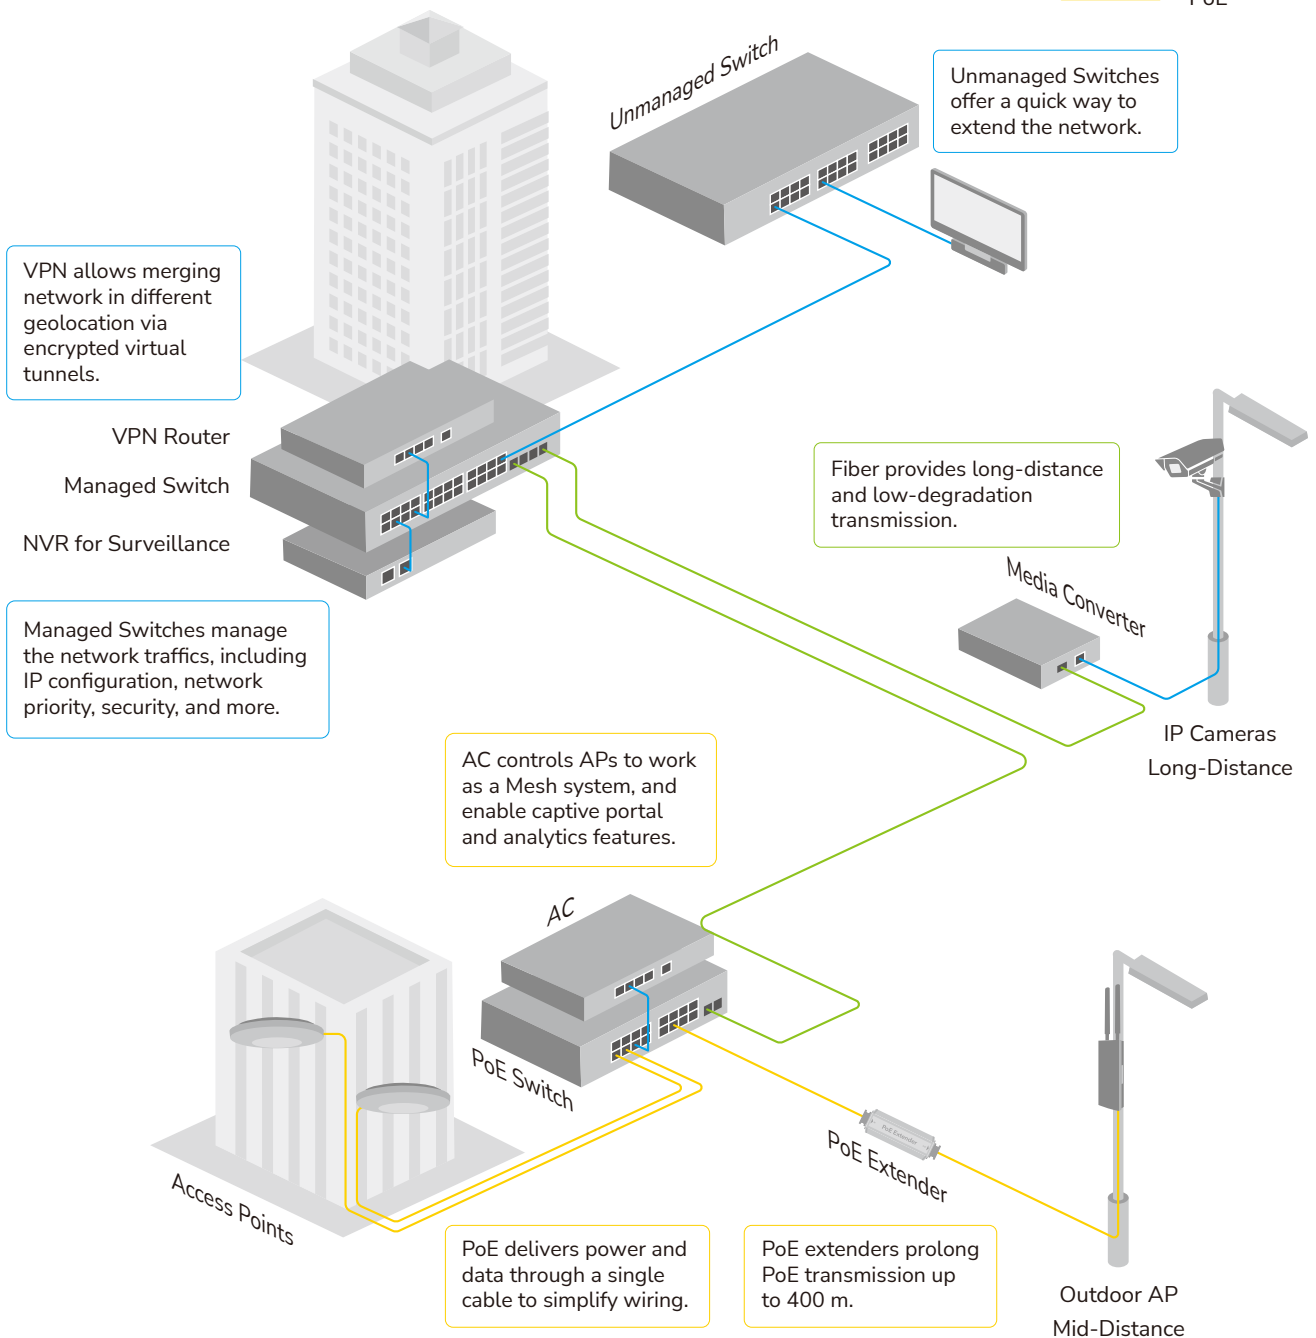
PoE

Unmanaged Switch

Unmanaged Switches offer a quick way to extend the network.

VPN allows merging network in different geolocation via encrypted virtual tunnels.

VPN Router

Managed Switch

NVR for Surveillance

Managed Switches manage the network traffics, including IP configuration, network priority, security, and more.

Fiber provides long-distance and low-degradation transmission.

Media Converter

IP Cameras
Long-Distance

AC controls APs to work as a Mesh system, and enable captive portal and analytics features.

AC

PoE Switch

Access Points

PoE Extender

PoE Extender

PoE delivers power and data through a single cable to simplify wiring.

PoE extenders prolong PoE transmission up to 400 m.

Outdoor AP
Mid-Distance